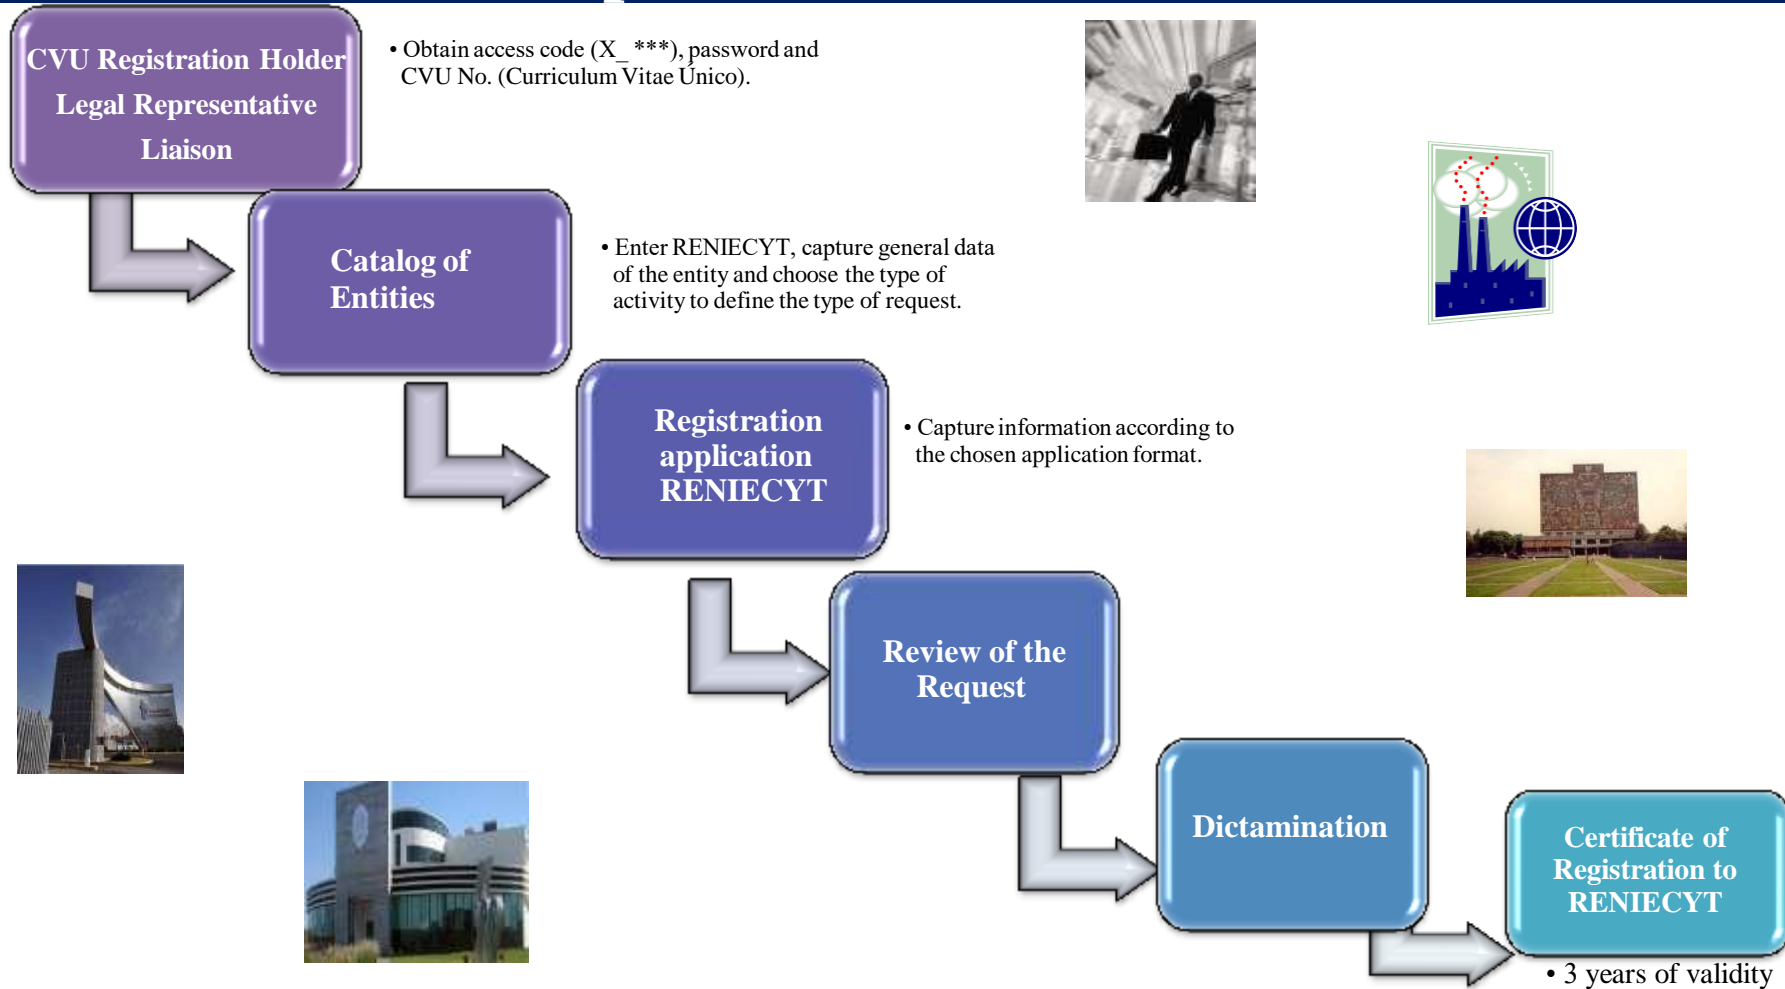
CVU Registration Holder
Legal Representative
Liaison

• Obtain access code (X_ ***), password and CVU No. (Curriculum Vitae Único).

Catalog of Entities

• Enter RENIECYT, capture general data of the entity and choose the type of activity to define the type of request.

Registration application RENIECYT

• Capture information according to the chosen application format.

Review of the Request

Dictamination

Certificate of Registration to RENIECYT

• 3 years of validity